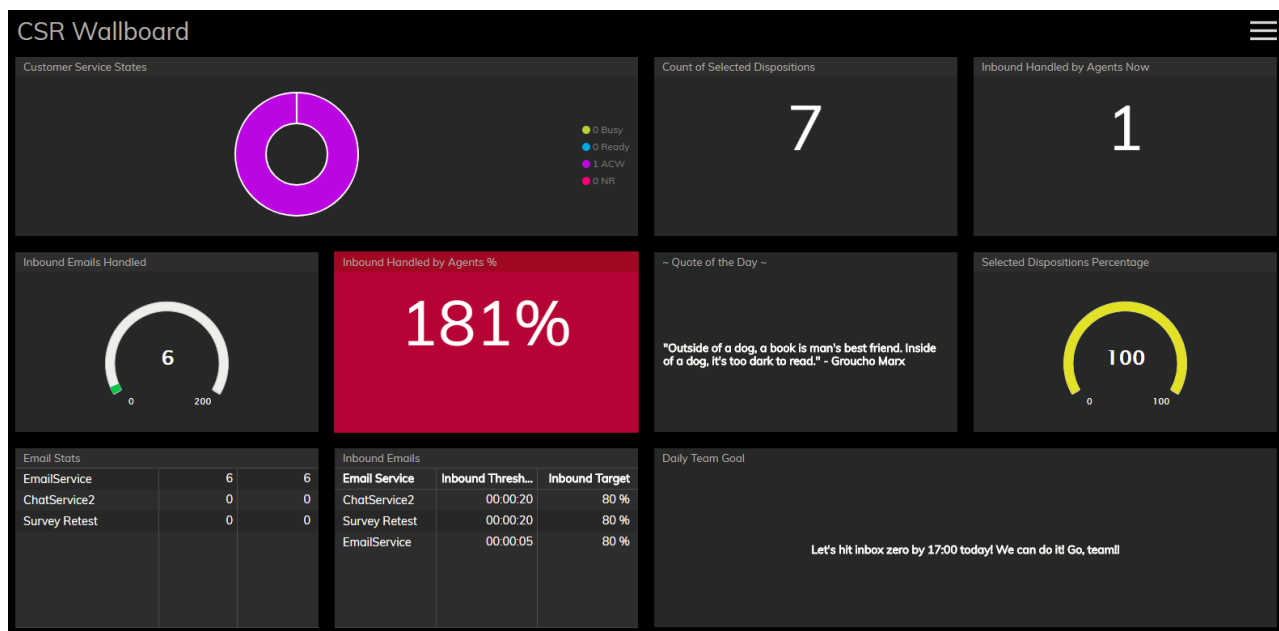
CSR Wallboard

Customer Service States

0 Busy
0 Ready
1 ACW
0 NR

Count of Selected Dispositions

7

Inbound Handled by Agents Now

1

Inbound Emails Handled

6

0 200

Inbound Handled by Agents %

181%

~ Quote of the Day ~

"Outside of a dog, a book is man's best friend. Inside of a dog, it's too dark to read." - Groucho Marx

Selected Dispositions Percentage

100

0 100

Email Stats

| EmailService | 6 | 6 |
|---|---|---|
| ChatService2 | 0 | 0 |
| Survey Retest | 0 | 0 |

Inbound Emails

| Email Service | Inbound Thresh... | Inbound Target |
|---|---|---|
| ChatService2 | 00:00:20 | 80 % |
| Survey Retest | 00:00:20 | 80 % |
| EmailService | 00:00:05 | 80 % |

Daily Team Goal

Let's hit inbox zero by 17:00 today! We can do it! Go, team!!